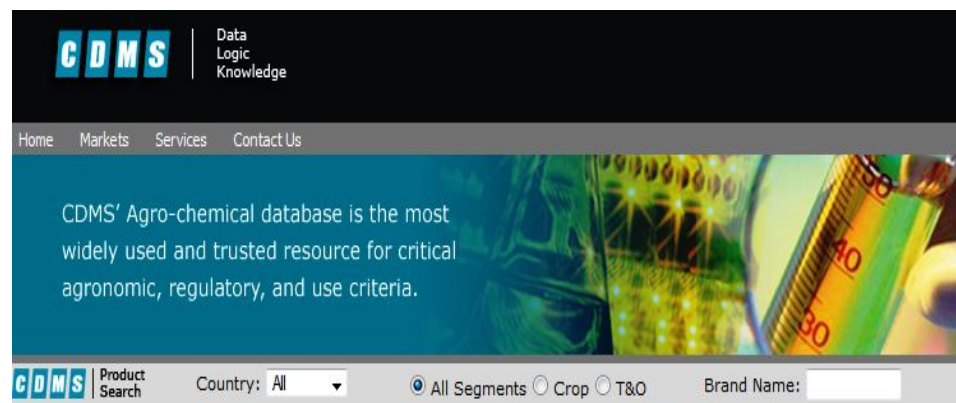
CDMS

Data
Logic
Knowledge

Home Markets Services Contact Us

CDMS' Agro-chemical database is the most widely used and trusted resource for critical agronomic, regulatory, and use criteria.

50
40
30

CDMS Product Search Country: All All Segments Crop T&O Brand Name: